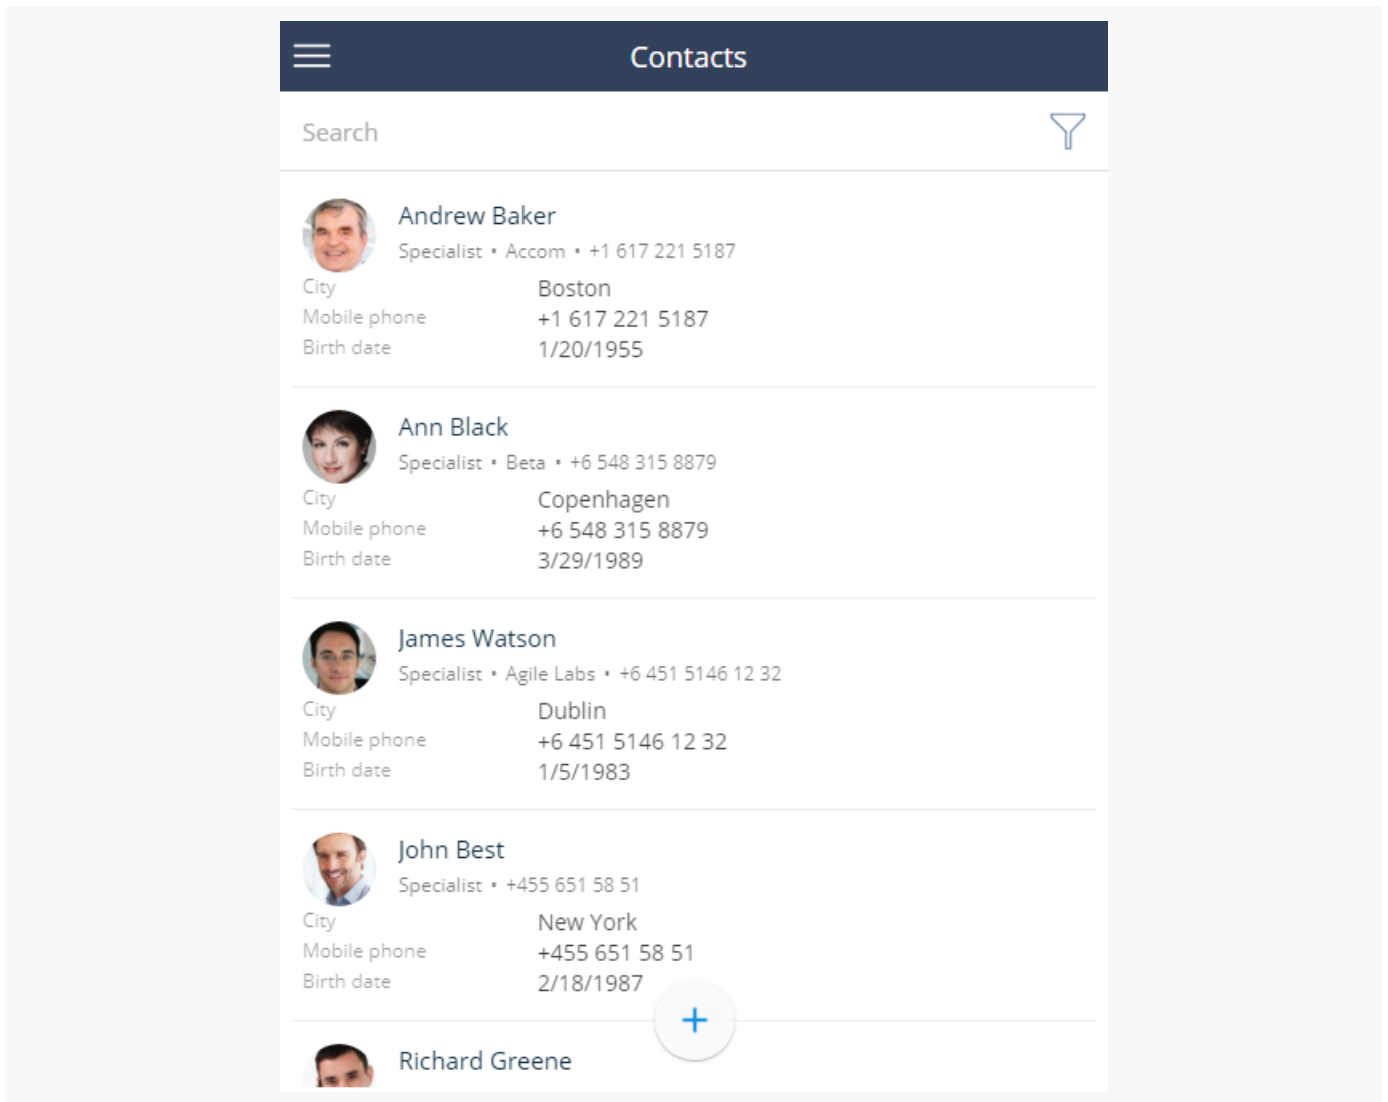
Contacts

Search

Andrew Baker
Specialist • Accom • +1 617 221 5187

| City | Boston |
|---|---|
| Mobile phone | +1 617 221 5187 |
| Birth date | 1/20/1955 |

Ann Black
Specialist • Beta • +6 548 315 8879

| City | Copenhagen |
|---|---|
| Mobile phone | +6 548 315 8879 |
| Birth date | 3/29/1989 |

James Watson
Specialist • Agile Labs • +6 451 5146 12 32

| City | Dublin |
|---|---|
| Mobile phone | +6 451 5146 12 32 |
| Birth date | 1/5/1983 |

John Best
Specialist • +455 651 58 51

| City | New York |
|---|---|
| Mobile phone | +455 651 58 51 |
| Birth date | 2/18/1987 |

+

Richard Greene